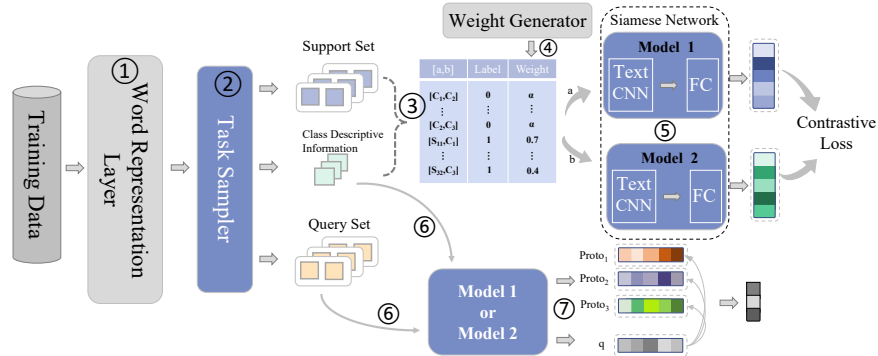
Training Data

①
Word Representation Layer

②
Task Sampler

Support Set

Class Descriptive Information

Query Set

Weight Generator

④

③

| [a,b] | Label | Weight |
|---|---|---|
| $[C_1,C_2]$ | 0 | α |
| ⋮ | ⋮ | ⋮ |
| $[C_2,C_3]$ | 0 | α |
| $[S_{11},C_1]$ | 1 | 0.7 |
| ⋮ | ⋮ | ⋮ |
| $[S_{32},C_3]$ | 1 | 0.4 |

a

b

Siamese Network

Model 1
Text CNN
FC

⑤

Model 2
Text CNN
FC

Contrastive Loss

⑥

⑥

Model 1 or Model 2

$Proto_1$

$Proto_2$

$Proto_3$

⑦

q